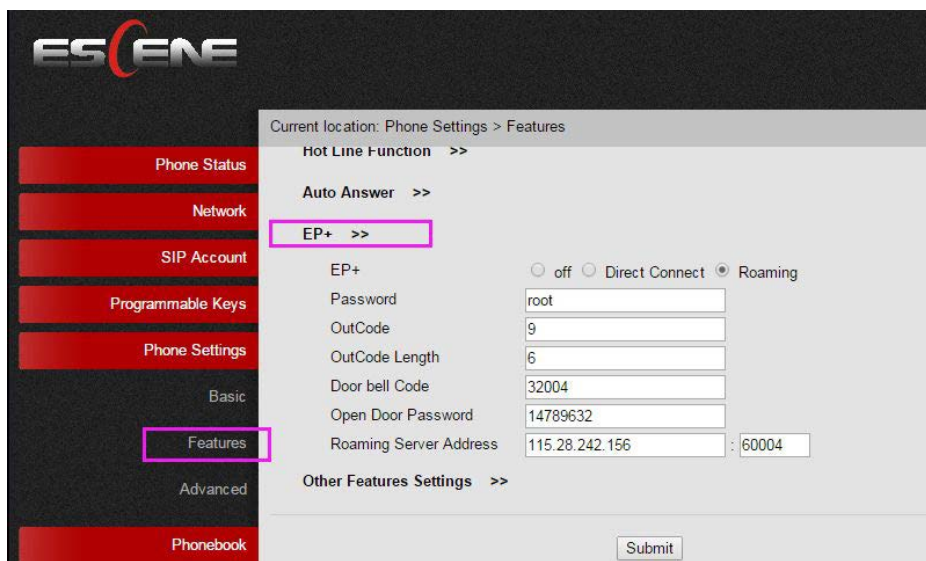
ESCENE

Current location: Phone Settings > Features

Phone Status
Network
SIP Account
Programmable Keys
Phone Settings
Basic
Features
Advanced
Phonebook

Hot Line Function >>

Auto Answer >>

EP+ >>

| | |
|---|---|
| EP+ | off Direct Connect Roaming |
| Password | root |
| OutCode | 9 |
| OutCode Length | 6 |
| Door bell Code | 32004 |
| Open Door Password | 14789632 |
| Roaming Server Address | 115.28.242.156 : 60004 |

Other Features Settings >>

Submit